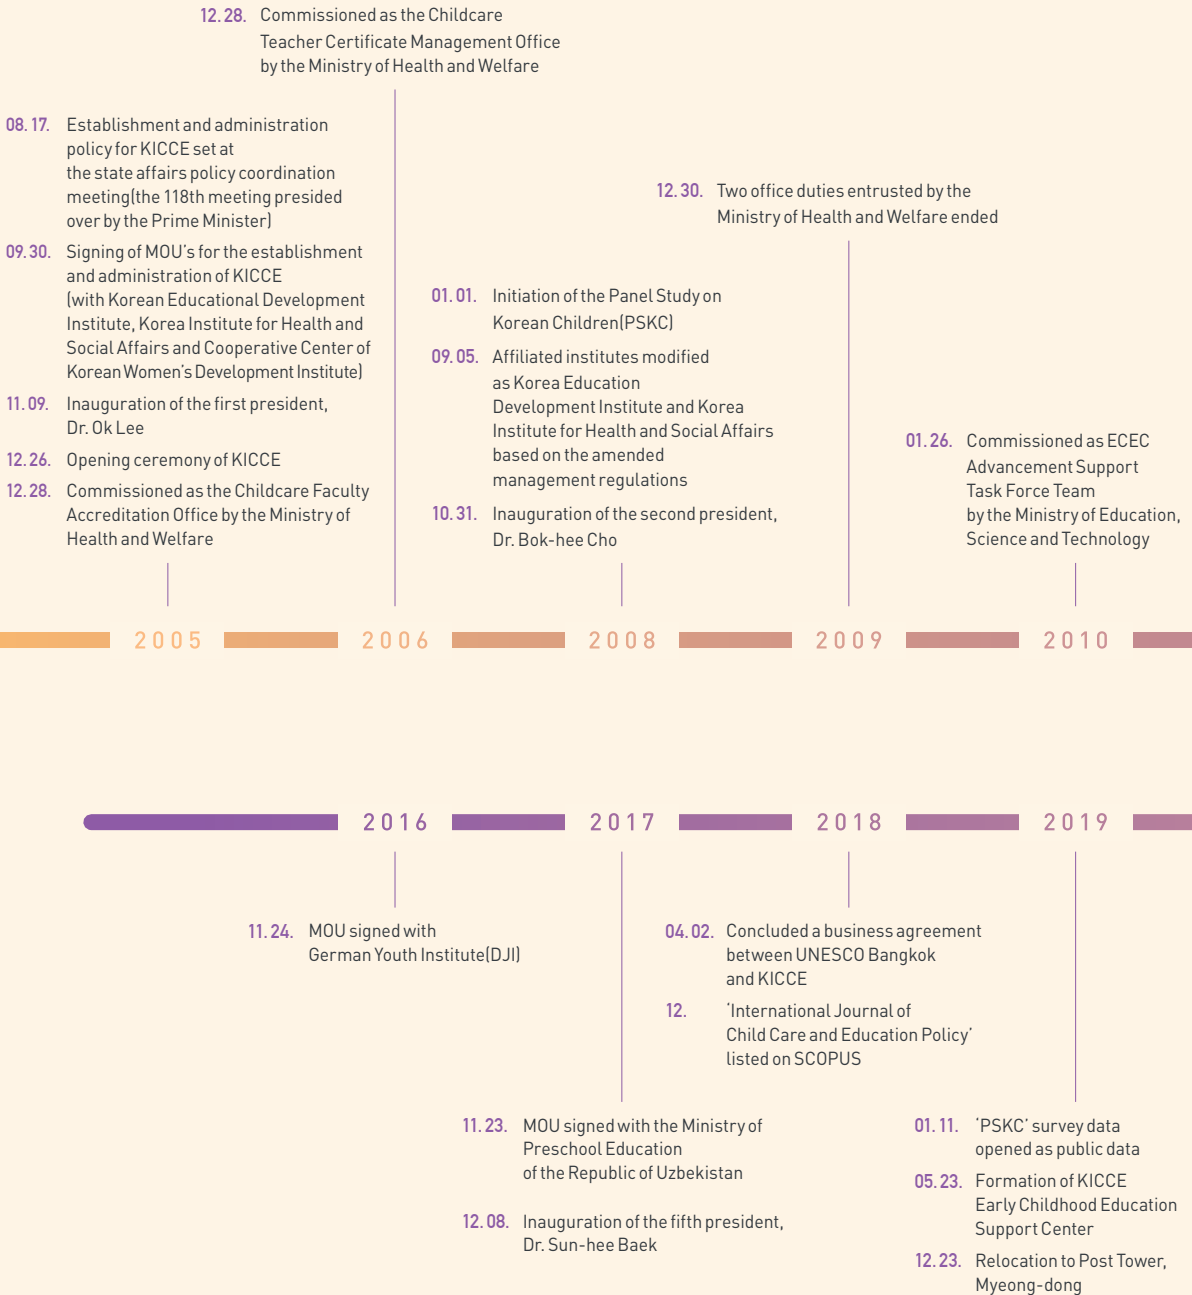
12. 28. Commissioned as the Childcare Teacher Certificate Management Office by the Ministry of Health and Welfare

08. 17. Establishment and administration policy for KICCE set at the state affairs policy coordination meeting(the 118th meeting presided over by the Prime Minister)

09. 30. Signing of MOU's for the establishment and administration of KICCE (with Korean Educational Development Institute, Korea Institute for Health and Social Affairs and Cooperative Center of Korean Women's Development Institute)

11. 09. Inauguration of the first president, Dr. Ok Lee

12. 26. Opening ceremony of KICCE

12. 28. Commissioned as the Childcare Faculty Accreditation Office by the Ministry of Health and Welfare

12. 30. Two office duties entrusted by the Ministry of Health and Welfare ended

01. 01. Initiation of the Panel Study on Korean Children(PSKC)

09. 05. Affiliated institutes modified as Korea Education Development Institute and Korea Institute for Health and Social Affairs based on the amended management regulations

10. 31. Inauguration of the second president, Dr. Bok-hee Cho

01. 26. Commissioned as ECEC Advancement Support Task Force Team by the Ministry of Education, Science and Technology

2005 2006 2008 2009 2010

2016 2017 2018 2019

11. 24. MOU signed with German Youth Institute(DJI)

04. 02. Concluded a business agreement between UNESCO Bangkok and KICCE

12. 'International Journal of Child Care and Education Policy' listed on SCOPUS

11. 23. MOU signed with the Ministry of Preschool Education of the Republic of Uzbekistan

12. 08. Inauguration of the fifth president, Dr. Sun-hee Baek

01. 11. 'PSKC' survey data opened as public data

05. 23. Formation of KICCE Early Childhood Education Support Center

12. 23. Relocation to Post Tower, Myeong-dong